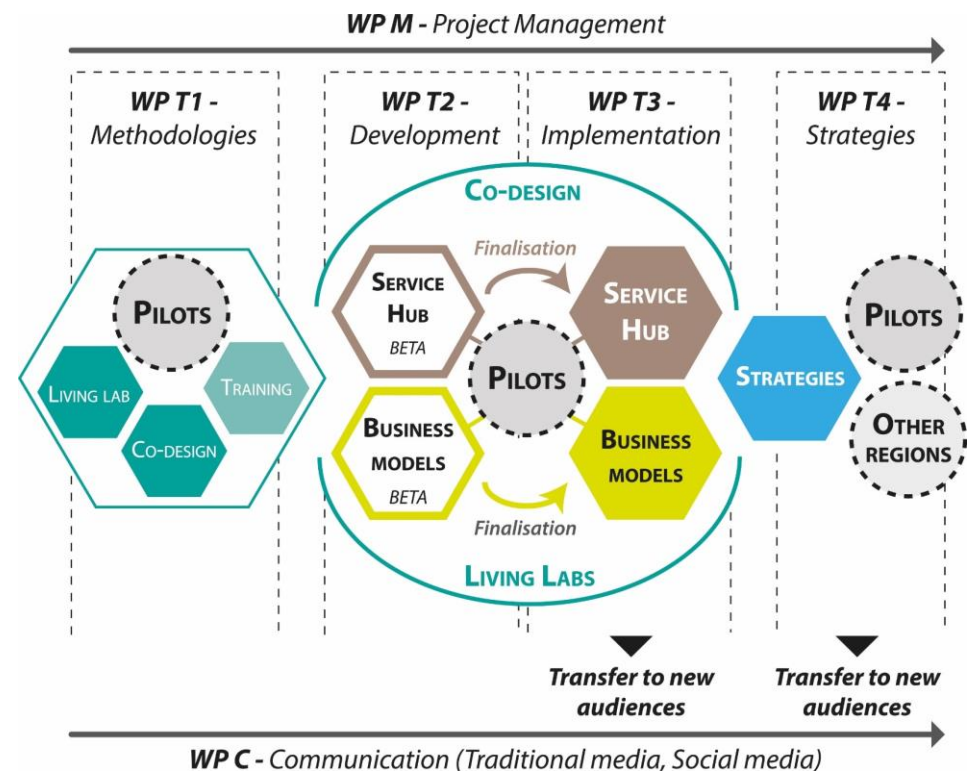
WP M - Project Management

WP T1 - Methodologies

WP T2 - Development

WP T3 - Implementation

WP T4 - Strategies

Pilots

Living lab

Training

Co-design

Co-design

Service Hub BETA

Finalisation

Service Hub

Pilots

Business models BETA

Business models

Finalisation

Living Labs

Strategies

Pilots

Other regions

Transfer to new audiences

Transfer to new audiences

WP C - Communication (Traditional media, Social media)